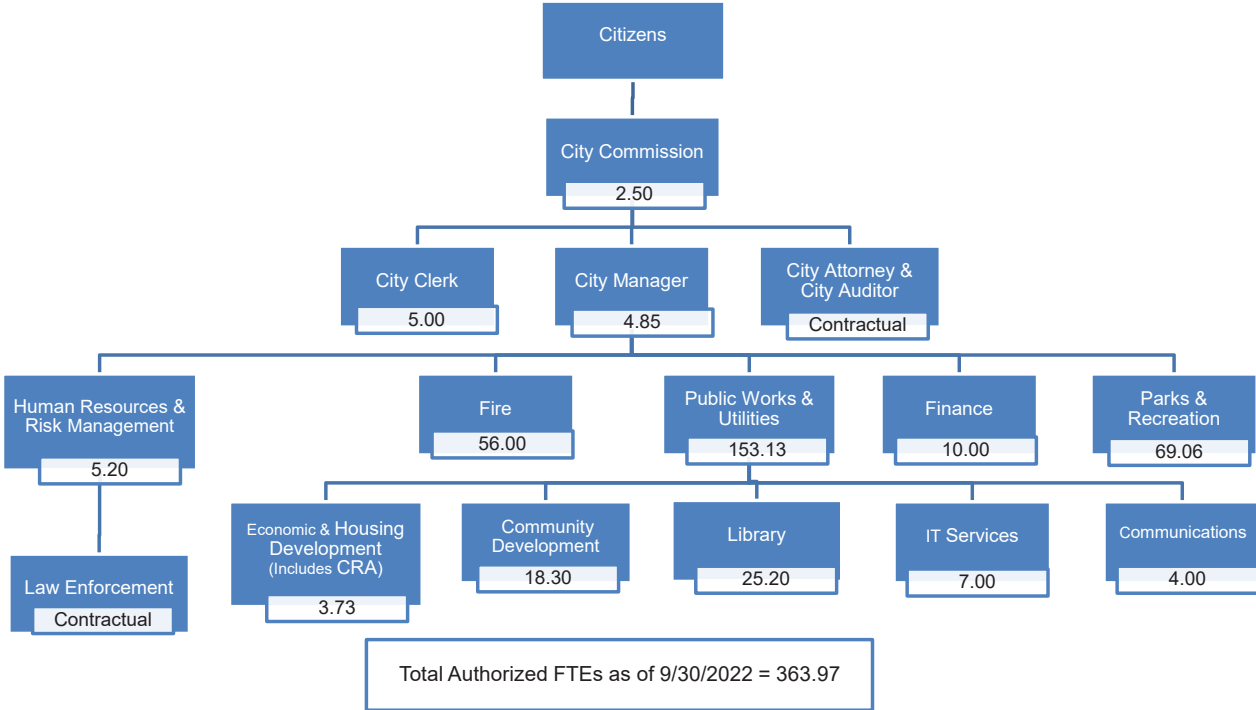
Citizens

City Commission
2.50

City Clerk
5.00

City Manager
4.85

City Attorney & City Auditor
Contractual

Human Resources & Risk Management
5.20

Fire
56.00

Public Works & Utilities
153.13

Finance
10.00

Parks & Recreation
69.06

Law Enforcement
Contractual

Economic & Housing Development (Includes CRA)
3.73

Community Development
18.30

Library
25.20

IT Services
7.00

Communications
4.00

Total Authorized FTEs as of 9/30/2022 = 363.97